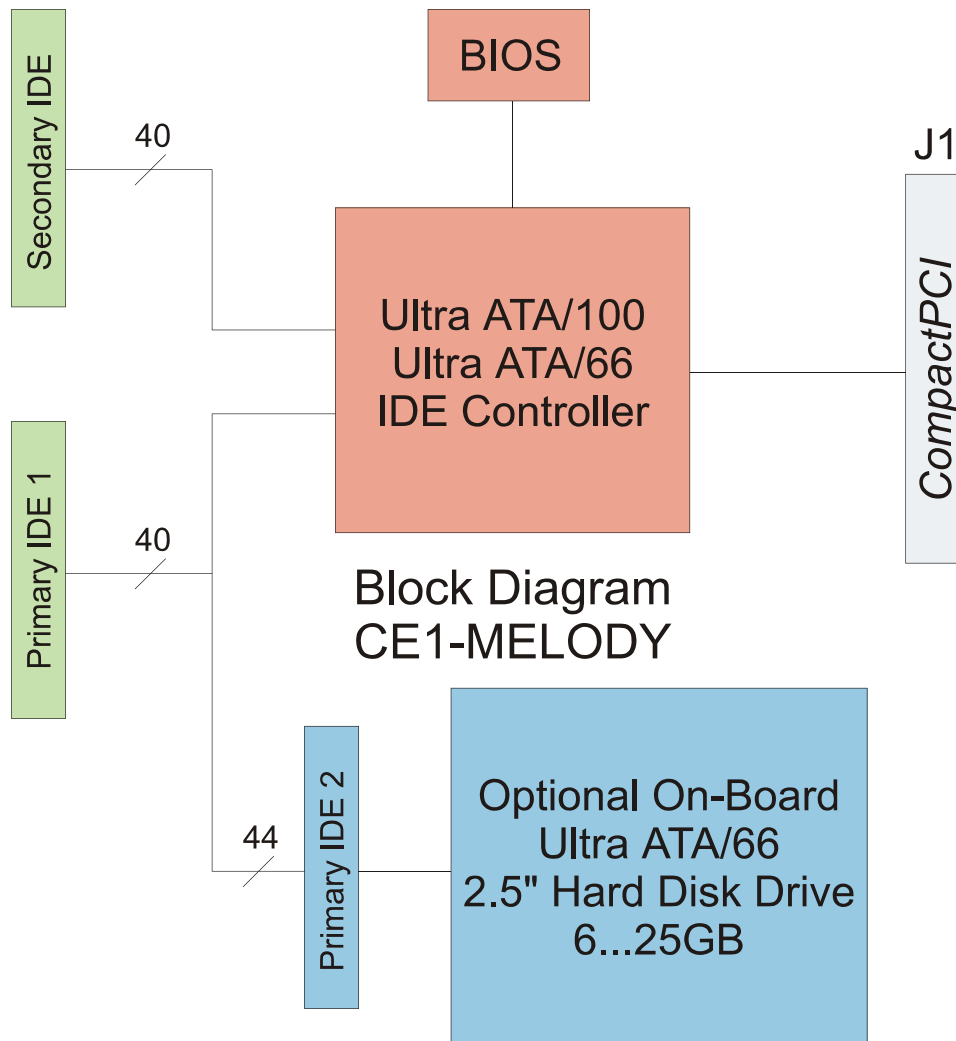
BIOS

Secondary IDE

40

J1

Ultra ATA/100
Ultra ATA/66
IDE Controller

CompactPCI

Primary IDE 1

40

Block Diagram
CE1-MELODY

44

Primary IDE 2

Optional On-Board
Ultra ATA/66
2.5" Hard Disk Drive
6...25GB